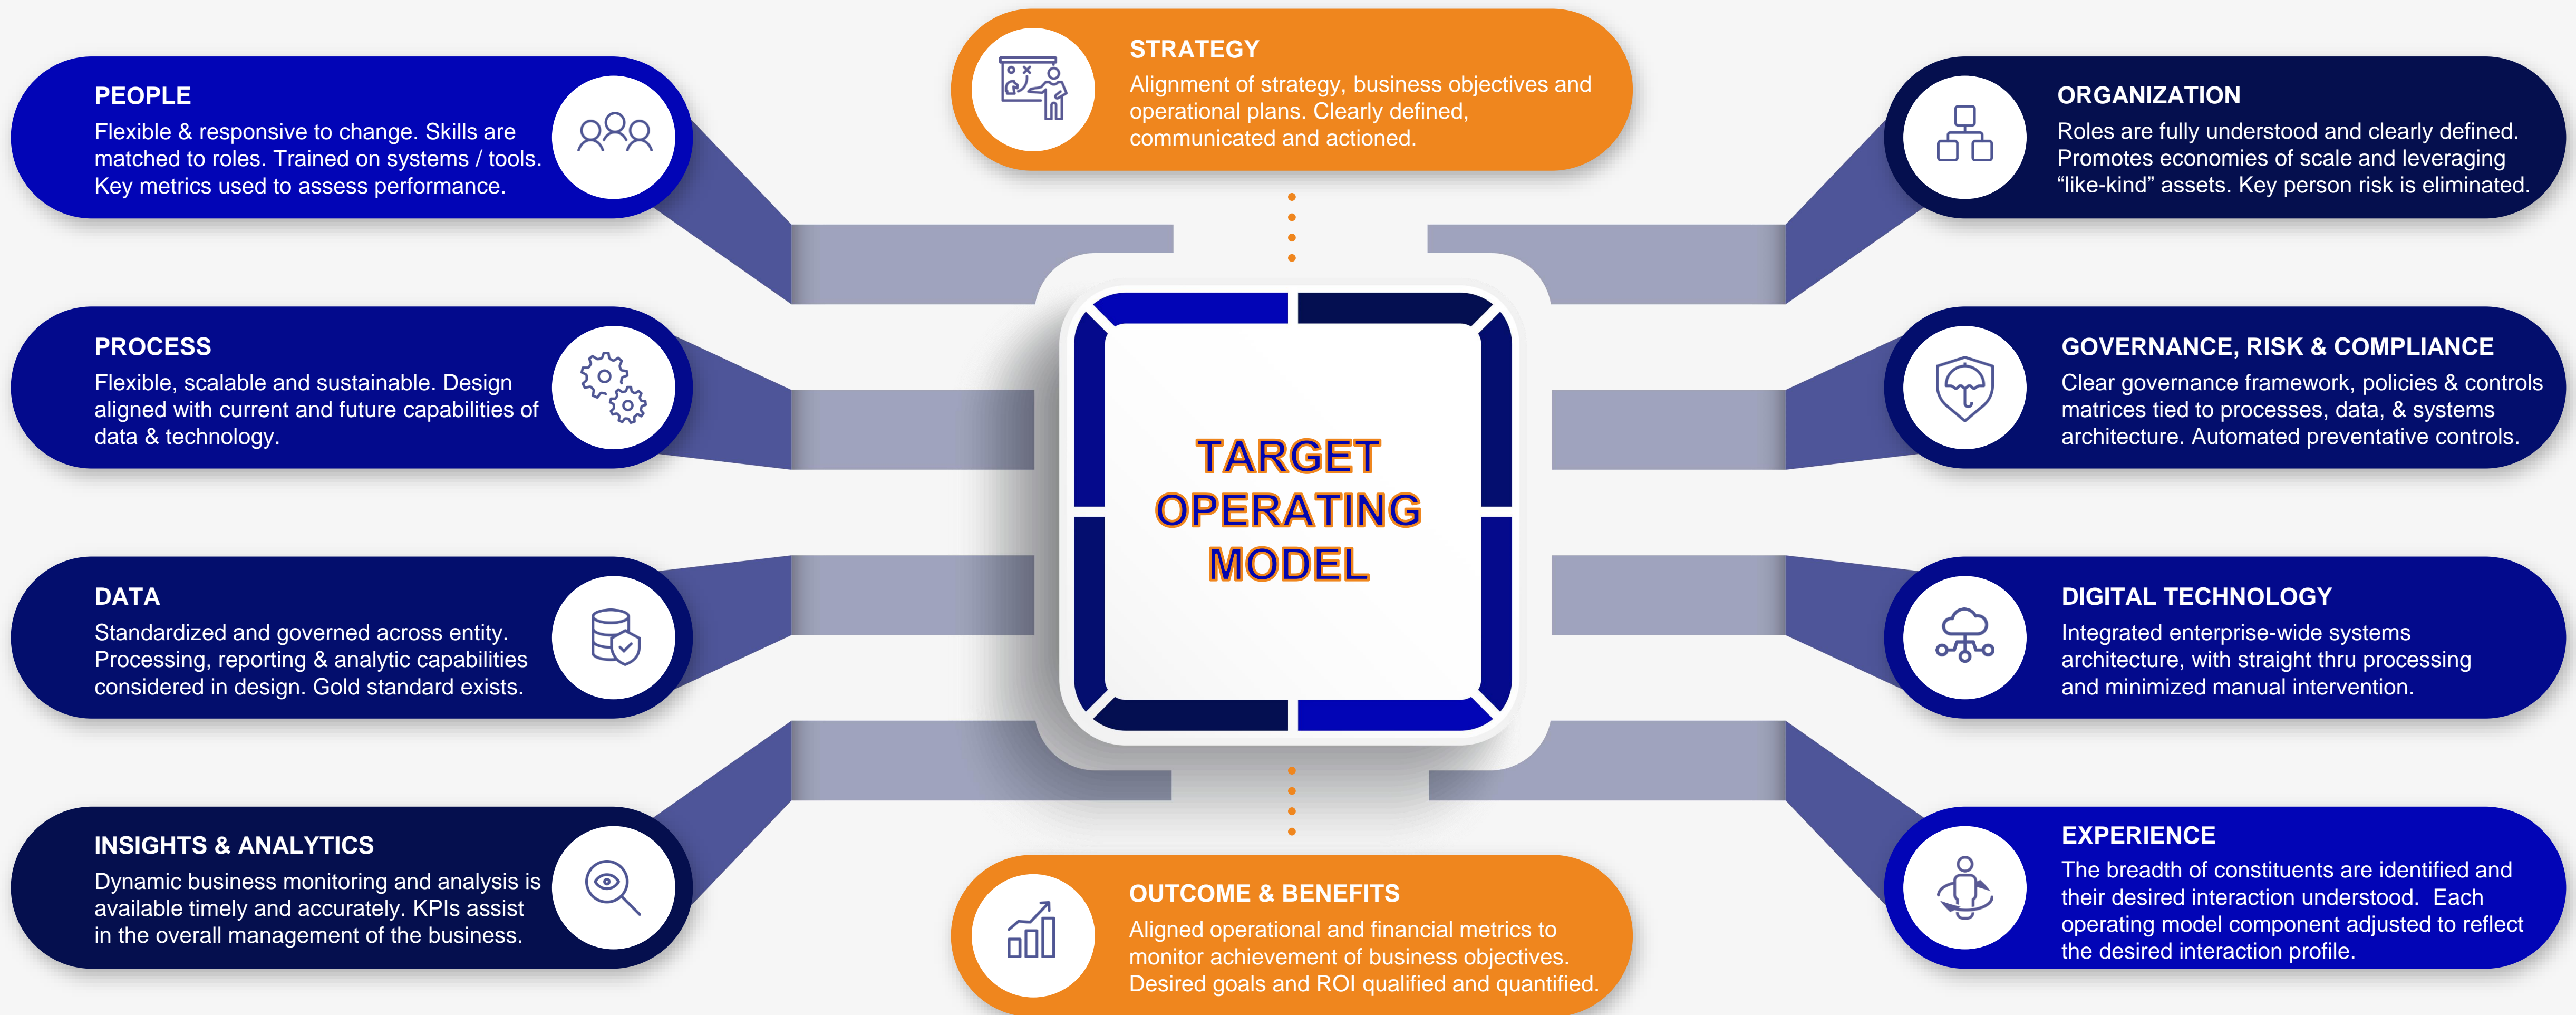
STRATEGY
Alignment of strategy, business objectives and operational plans. Clearly defined, communicated and actioned.

PEOPLE
Flexible & responsive to change. Skills are matched to roles. Trained on systems / tools. Key metrics used to assess performance.

ORGANIZATION
Roles are fully understood and clearly defined. Promotes economies of scale and leveraging “like-kind” assets. Key person risk is eliminated.

PROCESS
Flexible, scalable and sustainable. Design aligned with current and future capabilities of data & technology.

GOVERNANCE, RISK & COMPLIANCE
Clear governance framework, policies & controls matrices tied to processes, data, & systems architecture. Automated preventative controls.

TARGET OPERATING MODEL

DATA
Standardized and governed across entity. Processing, reporting & analytic capabilities considered in design. Gold standard exists.

DIGITAL TECHNOLOGY
Integrated enterprise-wide systems architecture, with straight thru processing and minimized manual intervention.

INSIGHTS & ANALYTICS
Dynamic business monitoring and analysis is available timely and accurately. KPIs assist in the overall management of the business.

EXPERIENCE
The breadth of constituents are identified and their desired interaction understood. Each operating model component adjusted to reflect the desired interaction profile.

OUTCOME & BENEFITS
Aligned operational and financial metrics to monitor achievement of business objectives. Desired goals and ROI qualified and quantified.